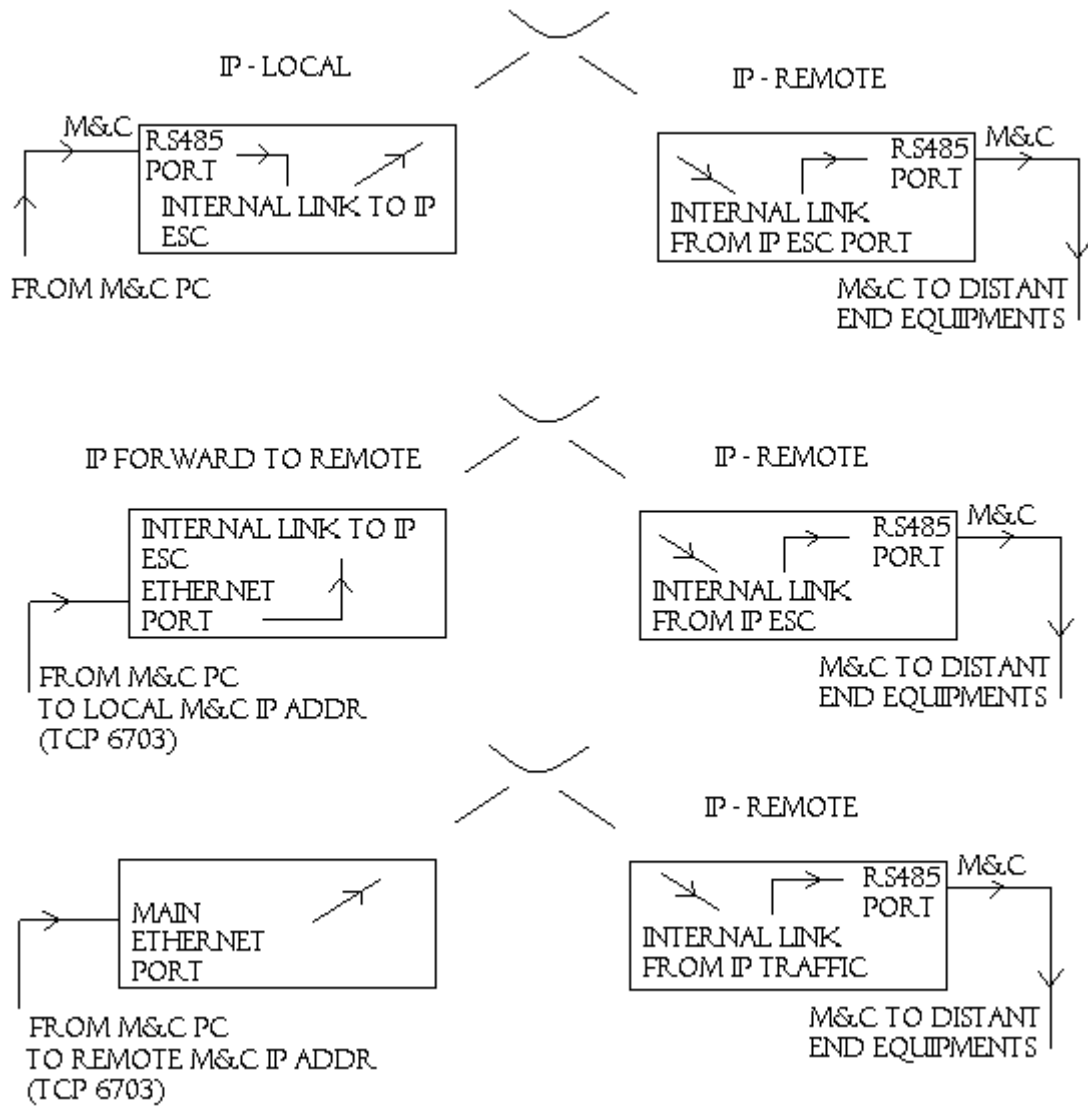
IP - LOCAL

M&C

RS485 PORT

INTERNAL LINK TO IP ESC

FROM M&C PC

IP - REMOTE

RS485 PORT

M&C

INTERNAL LINK FROM IP ESC PORT

M&C TO DISTANT END EQUIPMENTS

IP FORWARD TO REMOTE

INTERNAL LINK TO IP ESC ETHERNET PORT

FROM M&C PC TO LOCAL M&C IP ADDR (TCP 6703)

IP - REMOTE

RS485 PORT

M&C

INTERNAL LINK FROM IP ESC

M&C TO DISTANT END EQUIPMENTS

MAIN ETHERNET PORT

FROM M&C PC TO REMOTE M&C IP ADDR (TCP 6703)

IP - REMOTE

RS485 PORT

M&C

INTERNAL LINK FROM IP TRAFFIC

M&C TO DISTANT END EQUIPMENTS